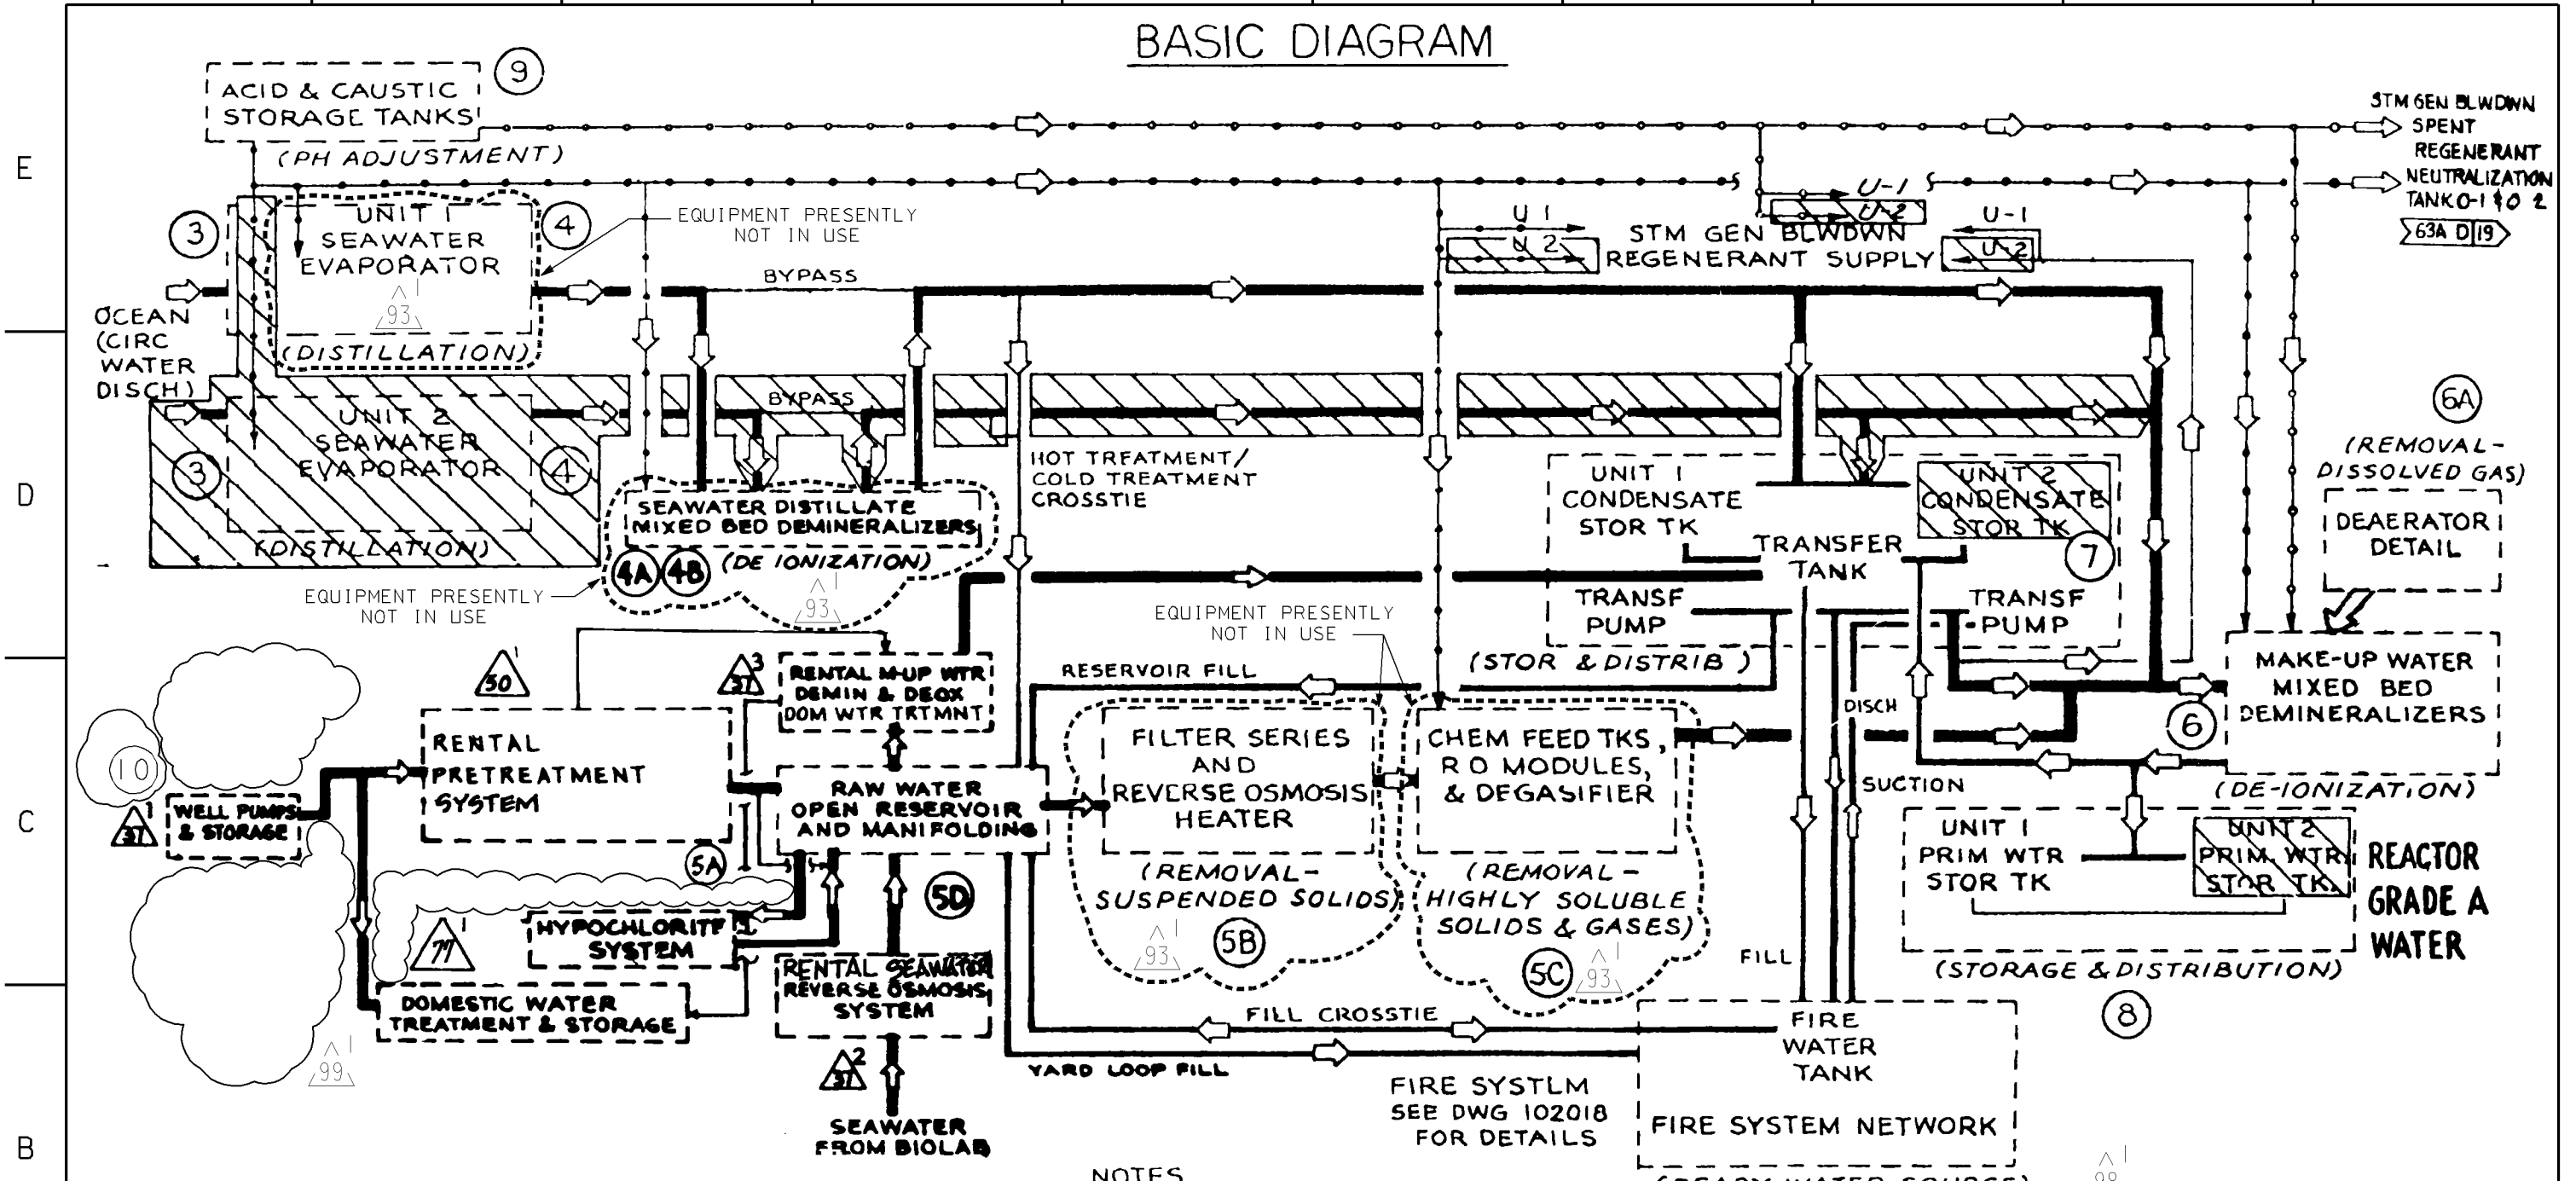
BASIC DIAGRAM

E

D

C

B

ACID & CAUSTIC STORAGE TANKS 9

(PH ADJUSTMENT)

STM GEN BLWDWN SPENT REGENERANT NEUTRALIZATION TANK O-1 & 2

63A D 19

3

UNIT 1 SEAWATER EVAPORATOR

4

EQUIPMENT PRESENTLY NOT IN USE

93 1

(DISTILLATION)

OCEAN (CIRC WATER DISCH)

U-1

U-2

U 1

U 2

STM GEN BLWDWN REGENERANT SUPPLY

U-1

U-2

BYPASS

BYPASS

UNIT 2 SEAWATER EVAPORATOR

3

4

(DISTILLATION)

SEAWATER DISTILLATE MIXED BED DEMINERALIZERS

4A 4B (DE IONIZATION)

93 1

EQUIPMENT PRESENTLY NOT IN USE

HOT TREATMENT/ COLD TREATMENT CROSSTIE

UNIT 1 CONDENSATE STOR TK

TRANSFER TANK

UNIT 2 CONDENSATE STOR TK

7

TRANSF PUMP

TRANSF PUMP

(STOR & DISTRIB)

6A

(REMOVAL-DISSOLVED GAS)

DEAERATOR DETAIL

MAKE-UP WATER MIXED BED DEMINERALIZERS

6

(DE-IONIZATION)

EQUIPMENT PRESENTLY NOT IN USE

RESERVOIR FILL

50 1

37 3

RENTAL M-UP WTR DEMIN & DEOX DOM WTR TRTMNT

10

37 1

WELL PUMPS & STORAGE

RENTAL PRETREATMENT SYSTEM

RAW WATER OPEN RESERVOIR AND MANIFOLDING

5A

5D

HYPOCHLORITE SYSTEM

77

DOMESTIC WATER TREATMENT & STORAGE

99 1

RENTAL SEAWATER REVERSE OSMOSIS SYSTEM

37 2

SEAWATER FROM BIOLAB

FILTER SERIES AND REVERSE OSMOSIS HEATER

(REMOVAL-SUSPENDED SOLIDS)

93 1

5B

CHEM FEED TKS, R O MODULES, & DEGASIFIER

(REMOVAL-HIGHLY SOLUBLE SOLIDS & GASES)

5C

93 1

DISCH

SUCTION

FILL

UNIT 1 PRIM WTR STOR TK

UNIT 2 PRIM. WTR STOR TK.

REACTOR GRADE A WATER

(STORAGE & DISTRIBUTION)

8

FILL CROSSTIE

YARD LOOP FILL

FIRE WATER TANK

FIRE SYSTEM NETWORK

FIRE SYSTLM SEE DWG 102018 FOR DETAILS

NOTES

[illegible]